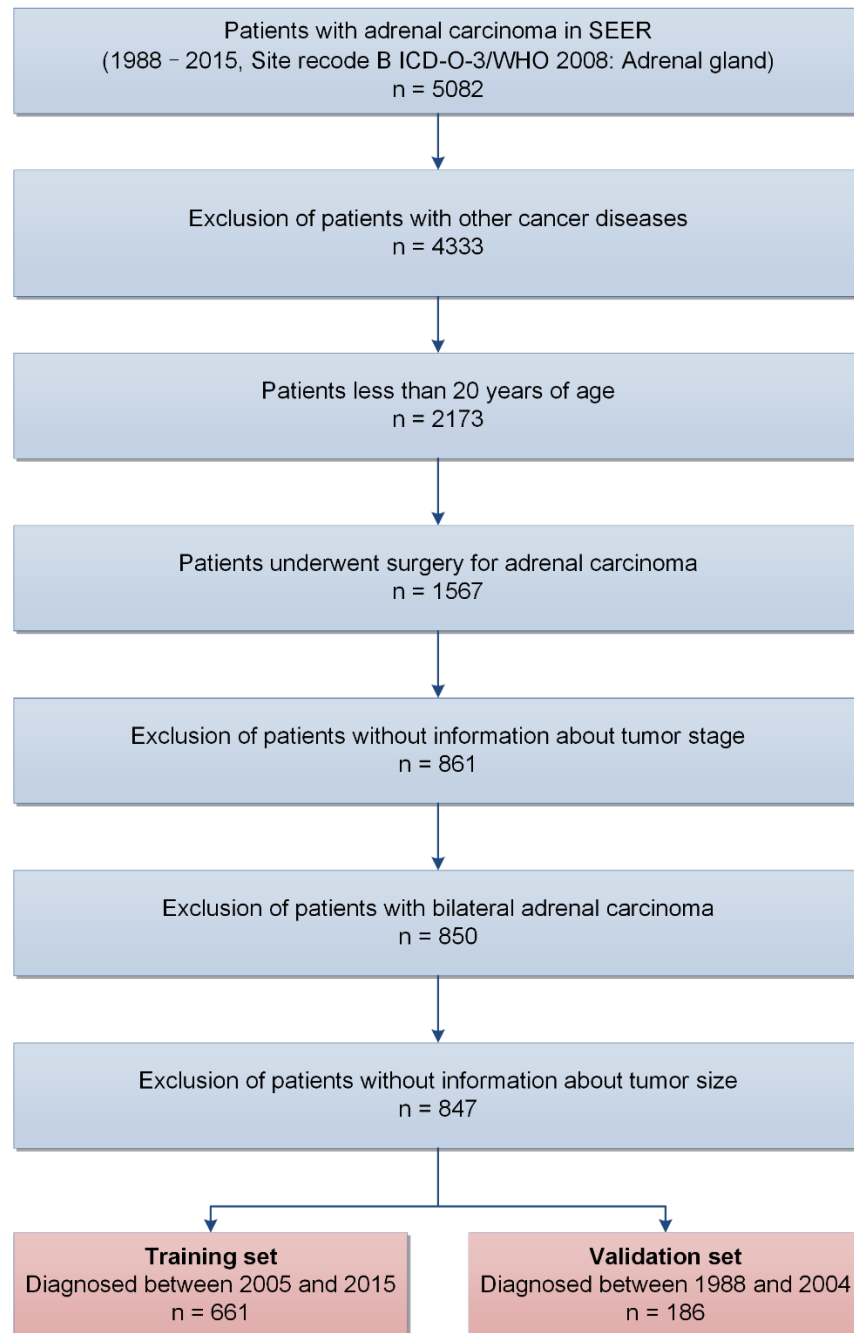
Patients with adrenal carcinoma in SEER
(1988 – 2015, Site recode B ICD-O-3/WHO 2008: Adrenal gland)
n = 5082

Exclusion of patients with other cancer diseases
n = 4333

Patients less than 20 years of age
n = 2173

Patients underwent surgery for adrenal carcinoma
n = 1567

Exclusion of patients without information about tumor stage
n = 861

Exclusion of patients with bilateral adrenal carcinoma
n = 850

Exclusion of patients without information about tumor size
n = 847

**Training set**
Diagnosed between 2005 and 2015
n = 661

**Validation set**
Diagnosed between 1988 and 2004
n = 186